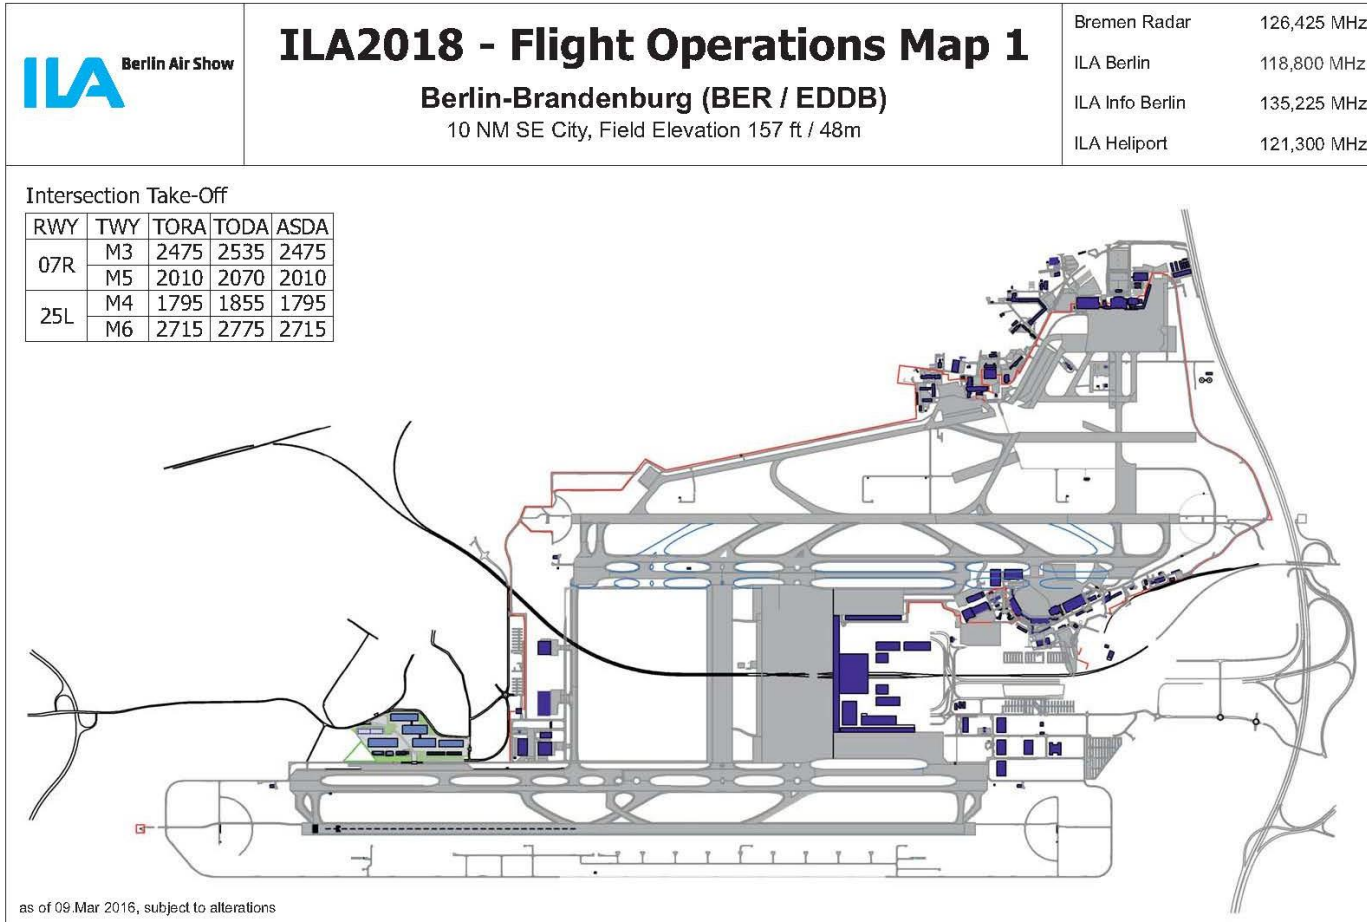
ILA Berlin Air Show

ILA2018 - Flight Operations Map 1

Berlin-Brandenburg (BER / EDDB)

10 NM SE City, Field Elevation 157 ft / 48m

| | |
|---|---|
| Bremen Radar | 126,425 MHz |
| ILA Berlin | 118,800 MHz |
| ILA Info Berlin | 135,225 MHz |
| ILA Heliport | 121,300 MHz |

Intersection Take-Off

| RWY | TWY | TORA | TODA | ASDA |
|---|---|---|---|---|
| 07R | M3 | 2475 | 2535 | 2475 |
| | M5 | 2010 | 2070 | 2010 |
| 25L | M4 | 1795 | 1855 | 1795 |
| | M6 | 2715 | 2775 | 2715 |

as of 09.Mar 2016, subject to alterations